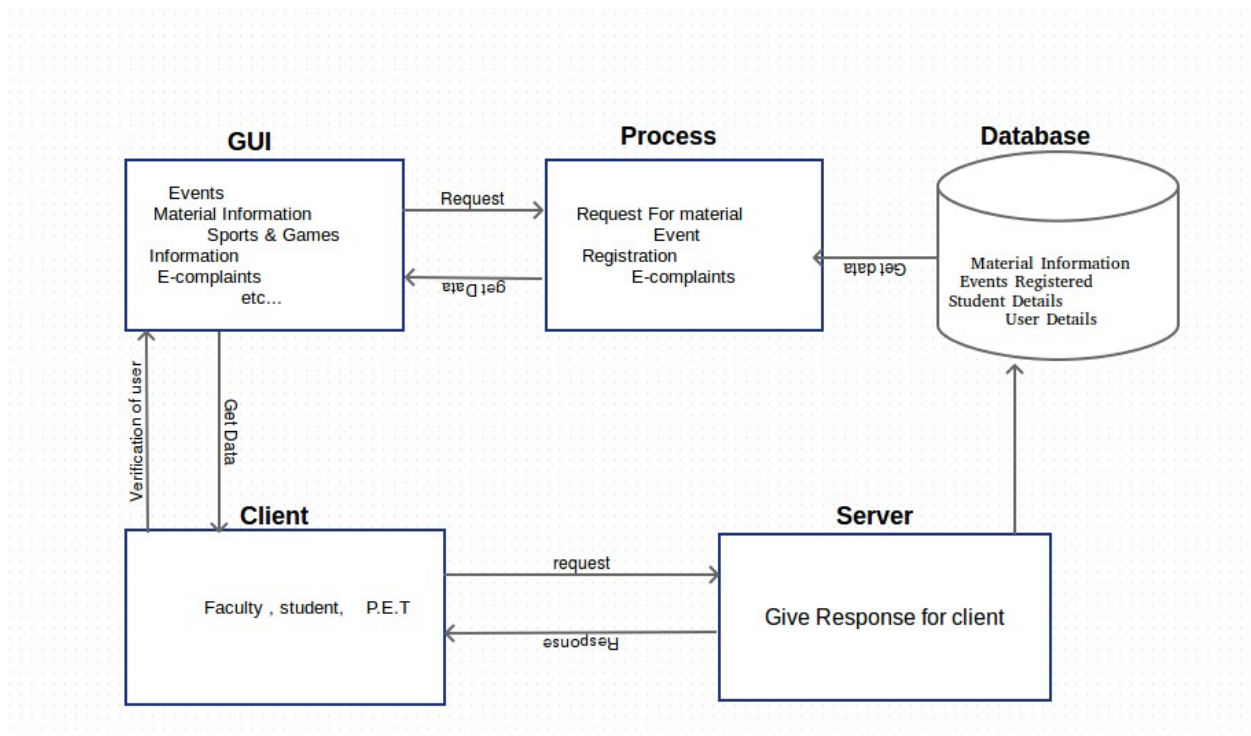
GUI

Events
Material Information
Sports & Games
Information
E-complaints
etc...

Request

get Data

Process

Request For material
Event
Registration
E-complaints

Get data

Database

Material Information
Events Registered
Student Details
User Details

Verification of user

Get Data

Client

Faculty , student, P.E.T

request

Response

Server

Give Response for client